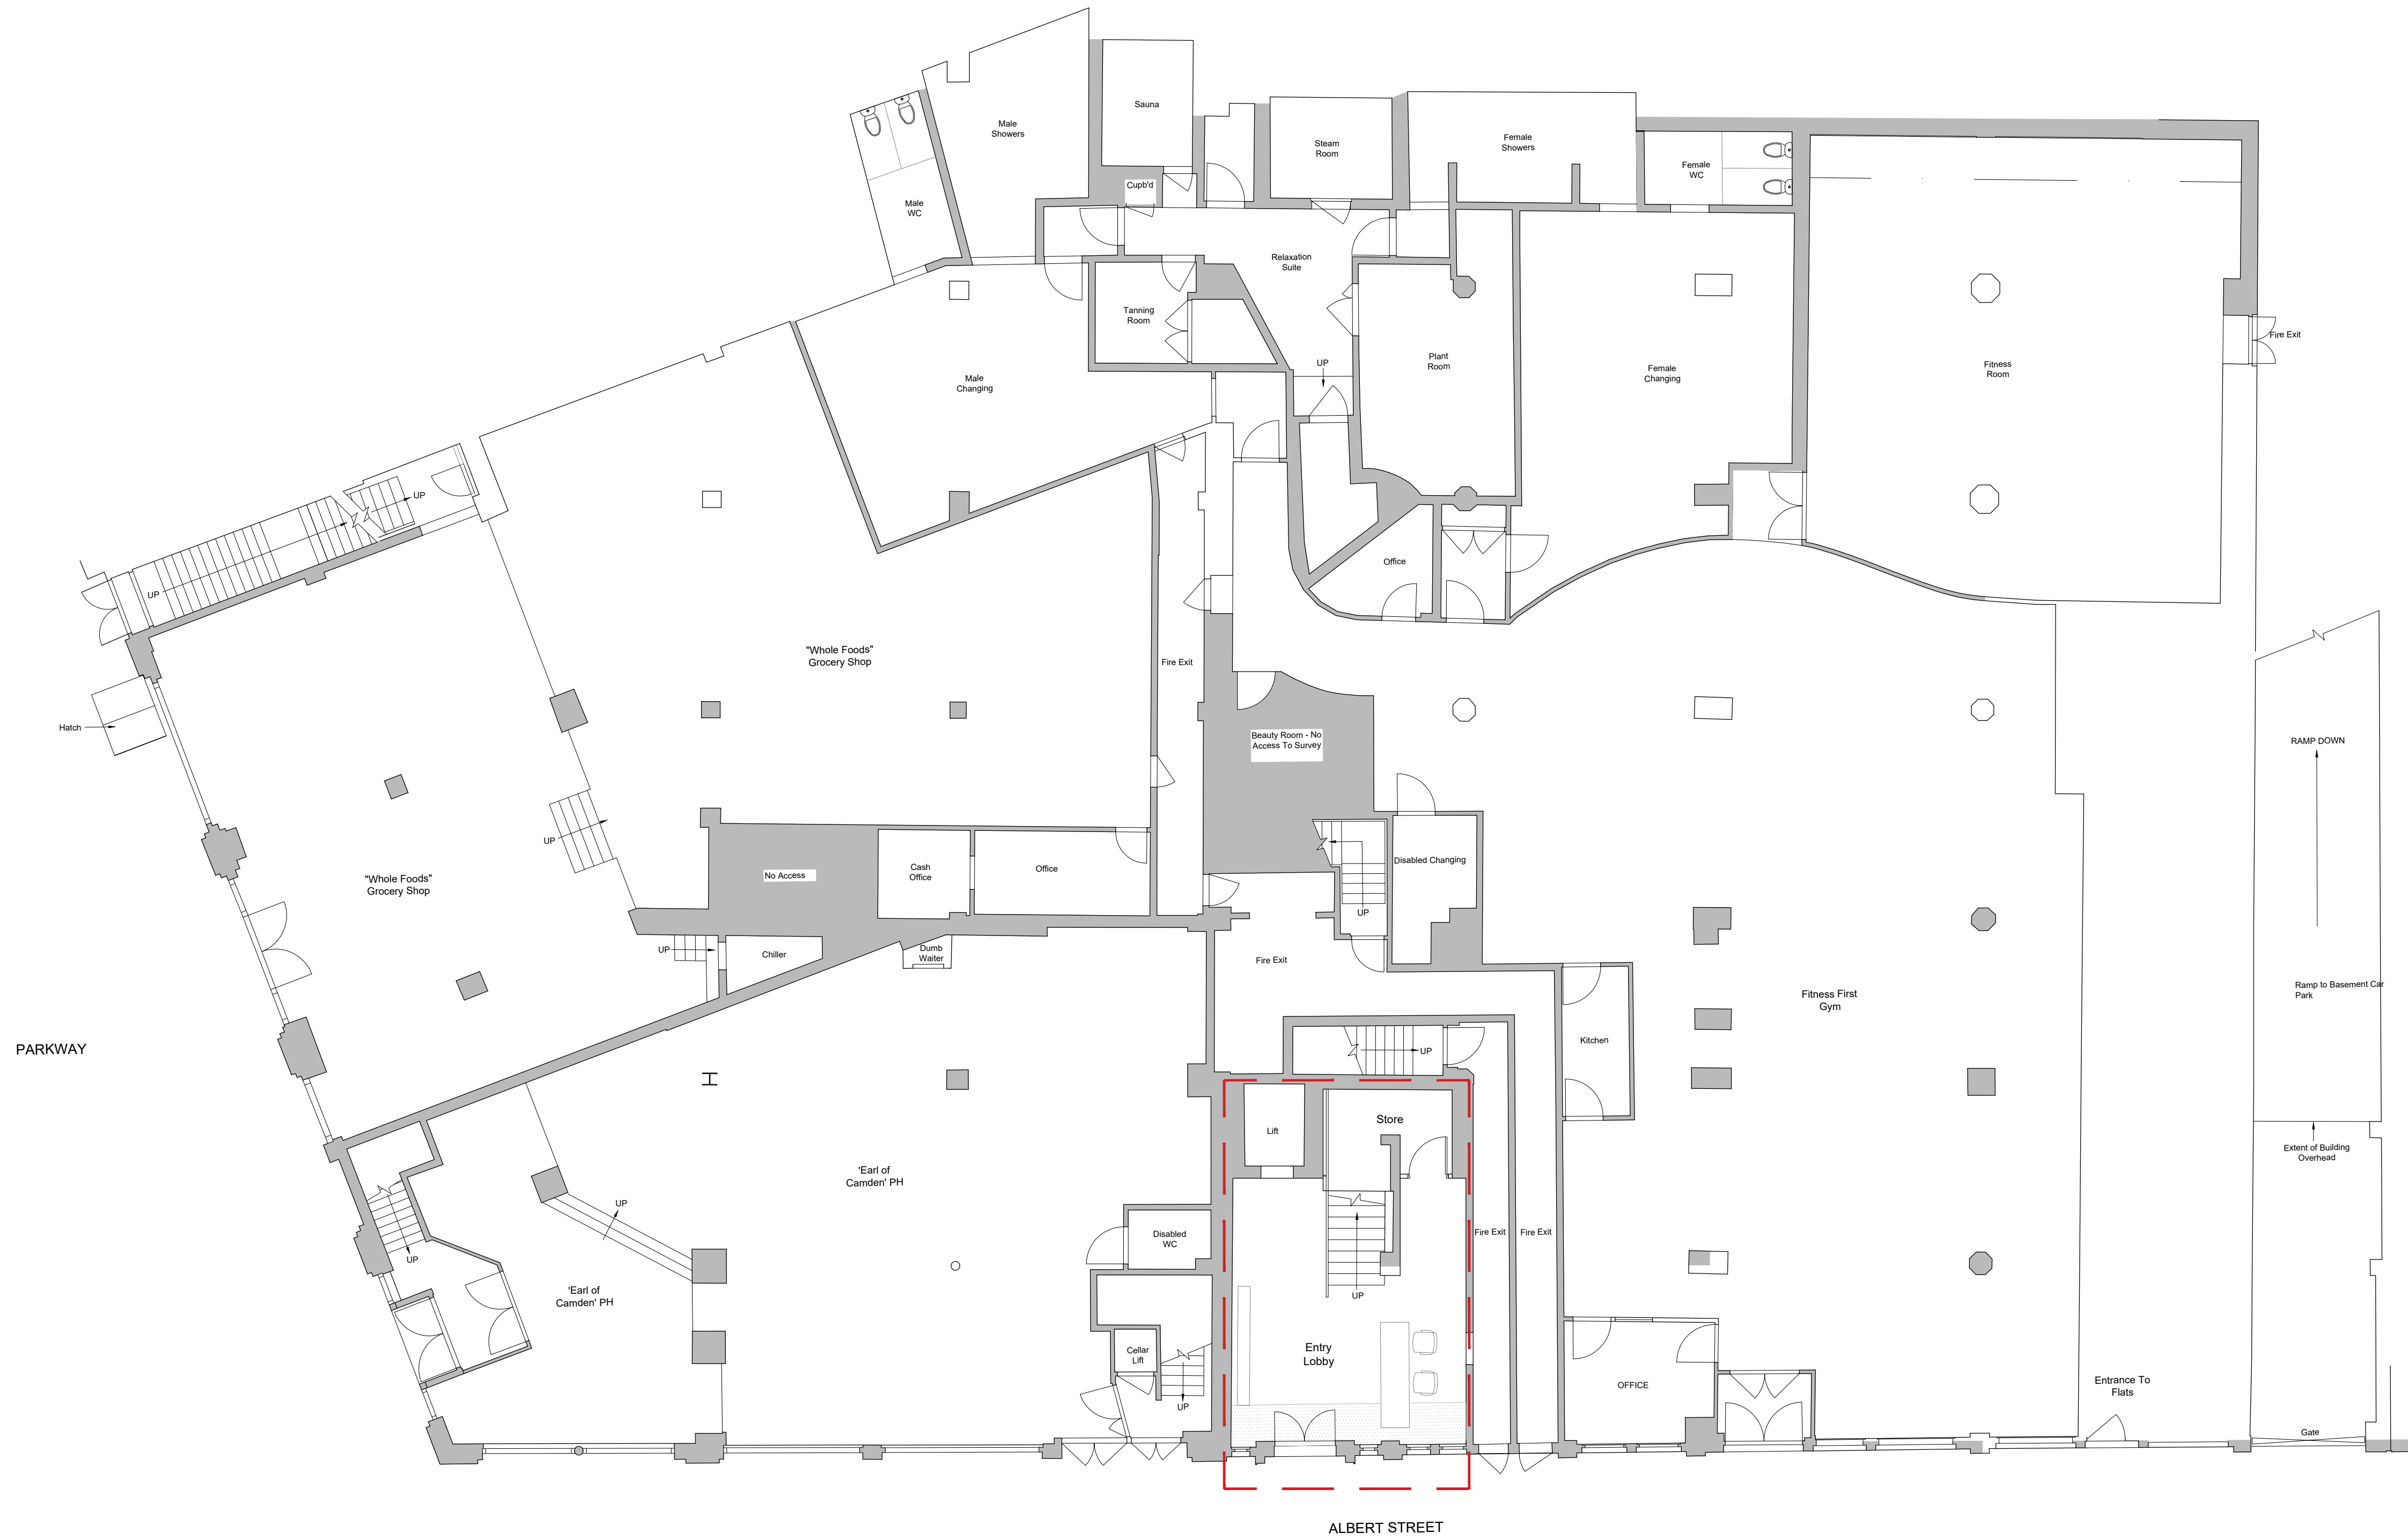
Male Showers

Sauna

Steam Room

Female Showers

Female WC

Male WC

Cupb'd

Relaxation Suite

Tanning Room

Plant Room

Female Changing

Fitness Room

Fire Exit

Male Changing

UP

UP

UP

Office

"Whole Foods" Grocery Shop

Fire Exit

Hatch

Beauty Room - No Access To Survey

RAMP DOWN

UP

Disabled Changing

"Whole Foods" Grocery Shop

No Access

Cash Office

Office

UP

UP

Chiller

Dumb Waiter

Fire Exit

Fitness First Gym

Ramp to Basement Car Park

PARKWAY

UP

Kitchen

Lift

Store

Extent of Building Overhead

'Earl of Camden' PH

UP

Fire Exit

Fire Exit

Disabled WC

UP

'Earl of Camden' PH

UP

Entry Lobby

Cellar Lift

OFFICE

Entrance To Flats

UP

Gate

ALBERT STREET